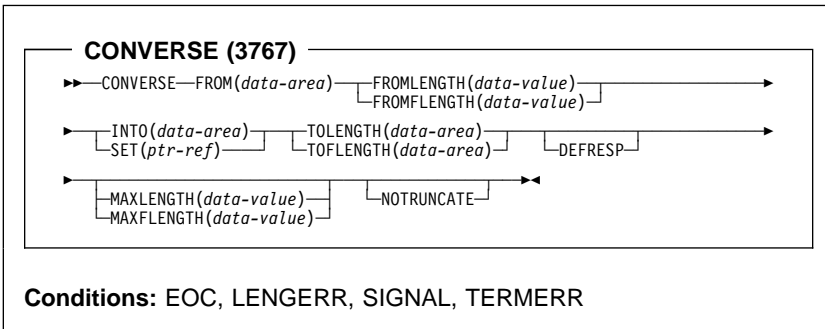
CONVERSE (3767)

CONVERSE FROM(*data-area*) FROMLENGTH(*data-value*)
FROMFLENGTH(*data-value*)

INTO(*data-area*) TOLENGTH(*data-area*) DEFRESP
SET(*ptr-ref*) TOFLENGTH(*data-area*)

MAXLENGTH(*data-value*) NOTRUNCATE
MAXFLENGTH(*data-value*)

**Conditions:** EOC, LENGERR, SIGNAL, TERMERR